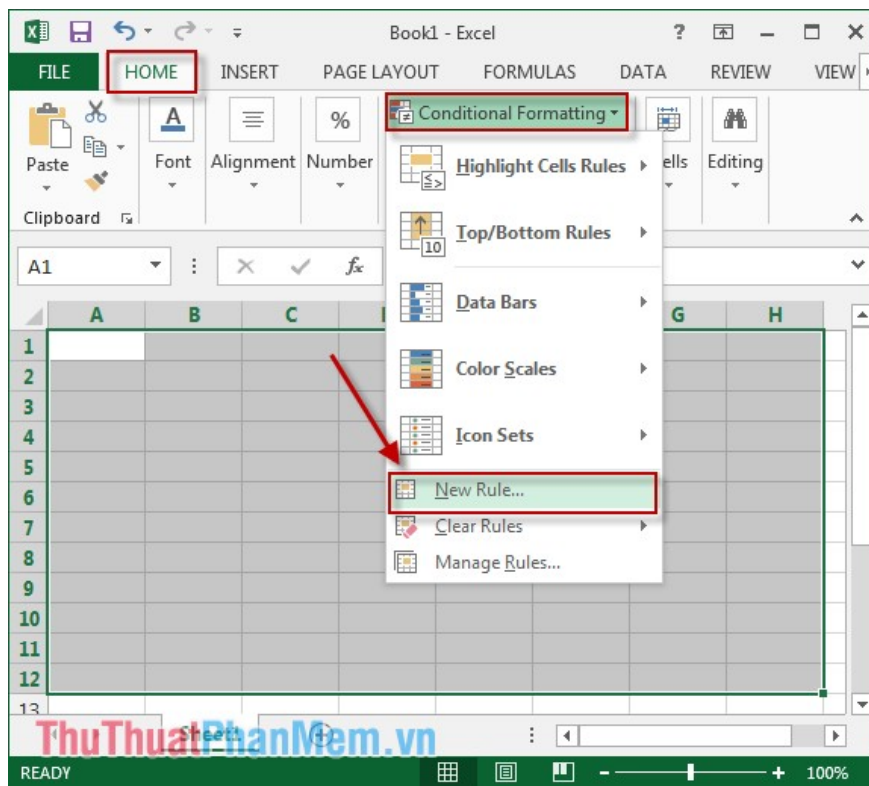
Book1 - Excel

FILE HOME INSERT PAGE LAYOUT FORMULAS DATA REVIEW VIEW

Paste
Clipboard
Font
Alignment
Number
Conditional Formatting
ells
Editing

Highlight Cells Rules
Top/Bottom Rules
Data Bars
Color Scales
Icon Sets
New Rule...
Clear Rules
Manage Rules...

A1
$f_x$

A B C G H
1
2
3
4
5
6
7
8
9
10
11
12
13

Sheet1

ThuThuatPhanMem.vn

READY
100%